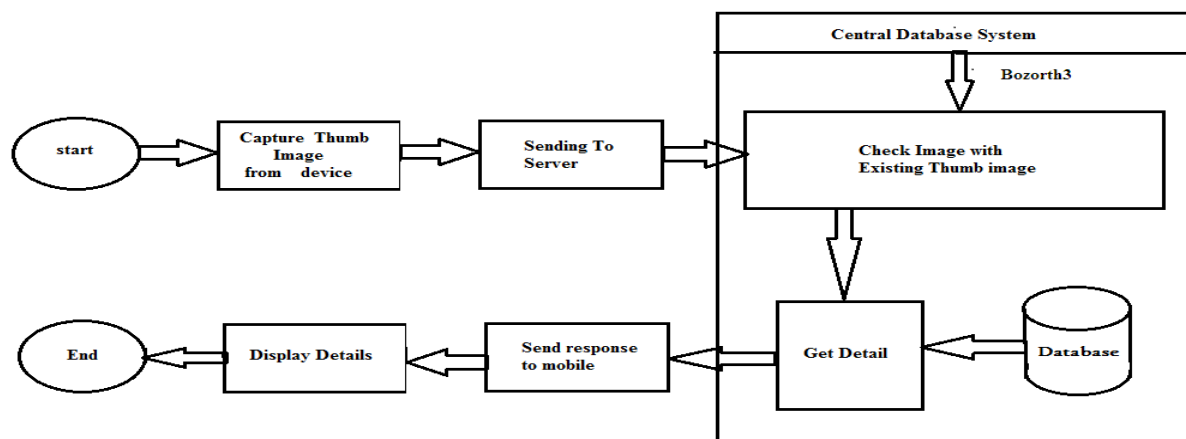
Central Database System

Bozorth3

start

Capture Thumb Image from device

Sending To Server

Check Image with Existing Thumb image

Get Detail

Database

Send response to mobile

Display Details

End